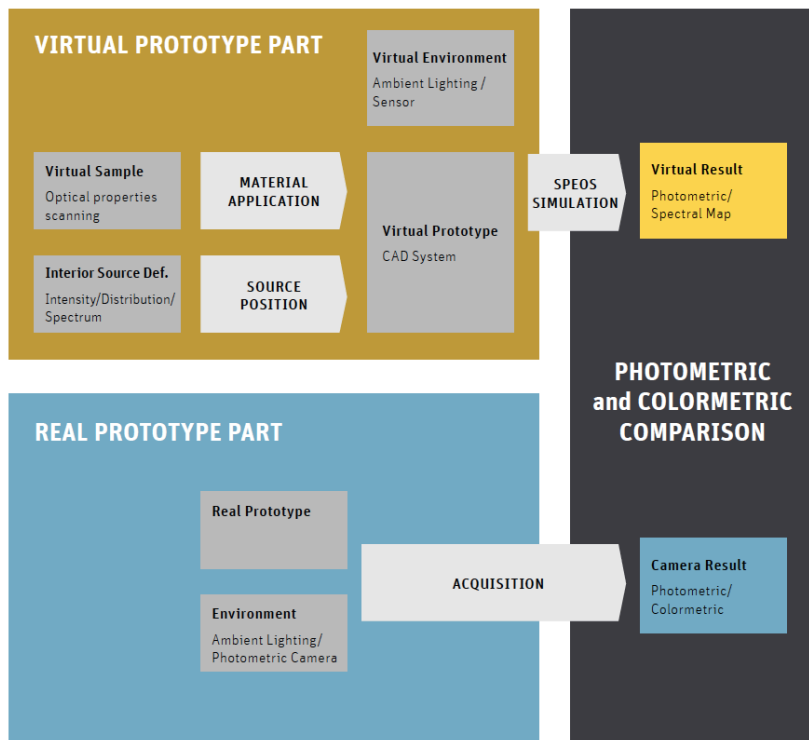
VIRTUAL PROTOTYPE PART

Virtual Environment
Ambient Lighting / Sensor

Virtual Sample
Optical properties scanning

MATERIAL APPLICATION

Interior Source Def.
Intensity/Distribution/ Spectrum

SOURCE POSITION

Virtual Prototype
CAD System

SPEOS SIMULATION

Virtual Result
Photometric/ Spectral Map

PHOTOMETRIC and COLORMETRIC COMPARISON

REAL PROTOTYPE PART

Real Prototype

Environment
Ambient Lighting/ Photometric Camera

ACQUISITION

Camera Result
Photometric/ Colormetric